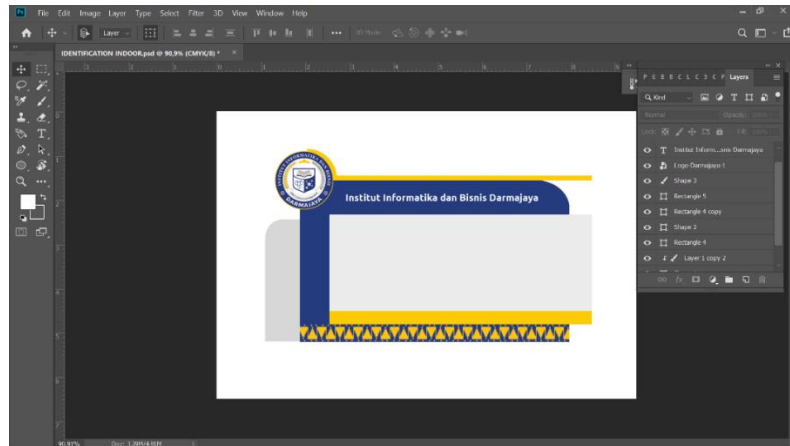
Ps File Edit Image Layer Type Select Filter 3D View Window Help

Layer

IDENTIFICATION INDOOR.psd @ 90,9% (CMYK/8) *

Layers

Q Kind

Normal

Opacity: 100%

Lock:

Fill: 100%

Institut Inform...snis Darmajaya

Logo-Darmajaya-1

Shape 3

Rectangle 5

Rectangle 4 copy

Shape 2

Rectangle 4

Layer 1 copy 2

DARMAJAYA

Institut Informatika dan Bisnis Darmajaya

90,91%

Doc: 1,39M/4,91M